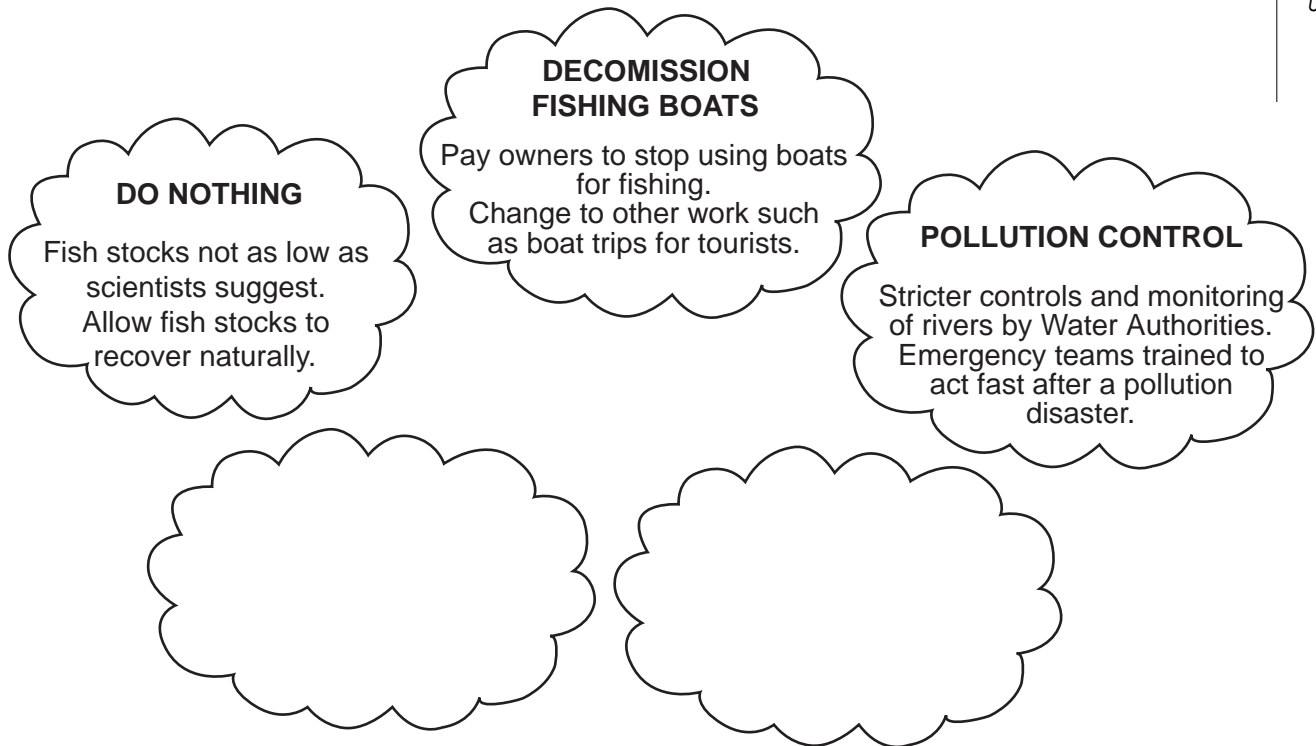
DECOMISSION FISHING BOATS

Pay owners to stop using boats for fishing.
Change to other work such as boat trips for tourists.

DO NOTHING

Fish stocks not as low as scientists suggest.
Allow fish stocks to recover naturally.

POLLUTION CONTROL

Stricter controls and monitoring of rivers by Water Authorities.
Emergency teams trained to act fast after a pollution disaster.